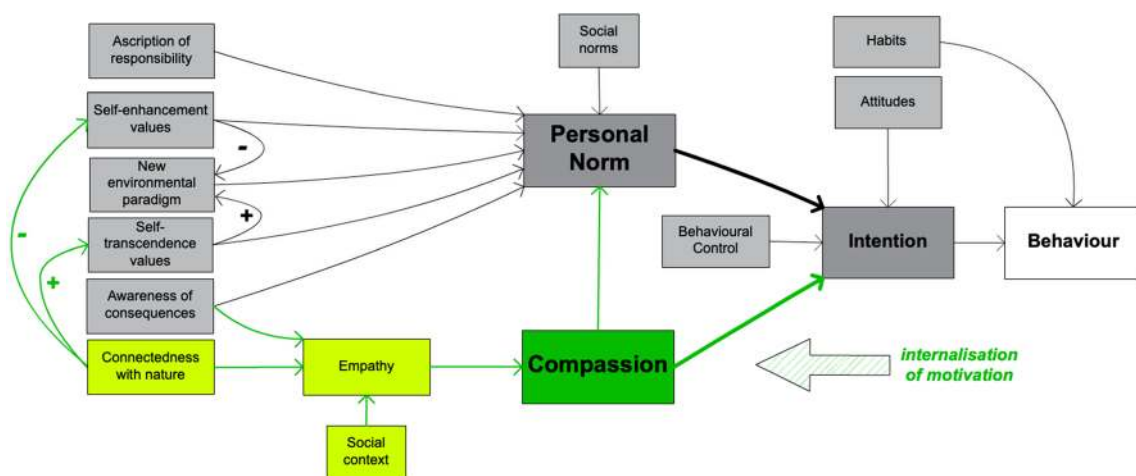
Ascription of responsibility

Self-enhancement values

-

New environmental paradigm

+

Self-transcendence values

Awareness of consequences

-

+

Connectedness with nature

Social norms

Personal Norm

Empathy

Social context

Compassion

Habits

Attitudes

Behavioural Control

Intention

Behaviour

internalisation of motivation